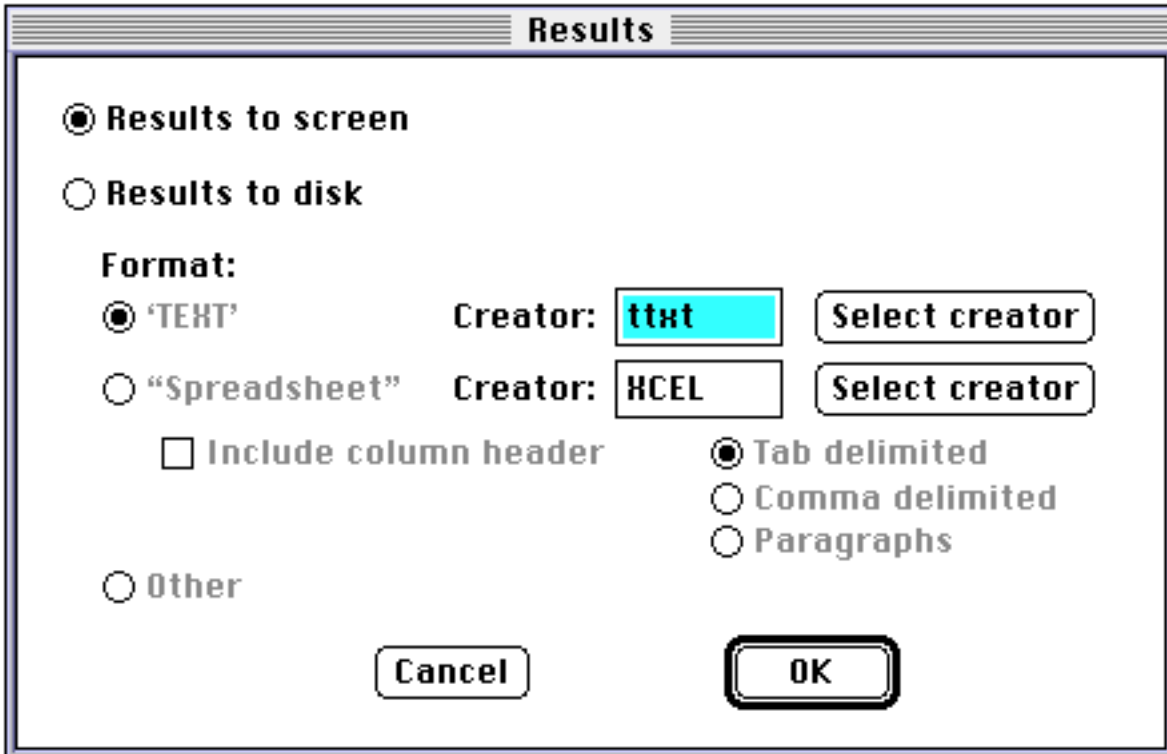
Results

Results to screen

Results to disk

Format:

'TEXT' Creator: ttxt Select creator

"Spreadsheet" Creator: XCEL Select creator

Include column header

Tab delimited

Comma delimited

Paragraphs

Other

Cancel OK